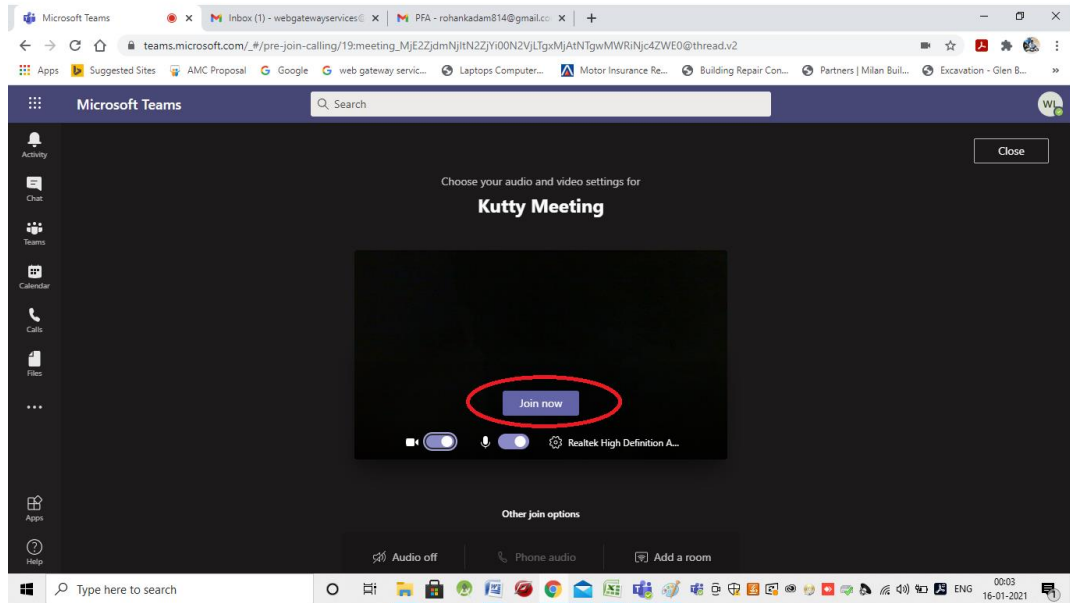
Microsoft Teams
Inbox (1) - webgatewayservices©
PFA - rohankadam814@gmail.co
teams.microsoft.com/_#/pre-join-calling/19:meeting_MjE2ZjdmNjItN2ZjYi00N2VjLTgxMjAtNTgwMWRiNjc4ZWE0@thread.v2
Apps Suggested Sites AMC Proposal Google web gateway servic... Laptops Computer... Motor Insurance Re... Building Repair Con... Partners | Milan Buil... Excavation - Glen B...
Microsoft Teams
Search
WL
Activity
Chat
Teams
Calendar
Calls
Files
...
Apps
Help
Close
Choose your audio and video settings for
Kutty Meeting
Join now
Realtek High Definition A...
Other join options
Audio off
Phone audio
Add a room
Type here to search
ENG
00:03
16-01-2021